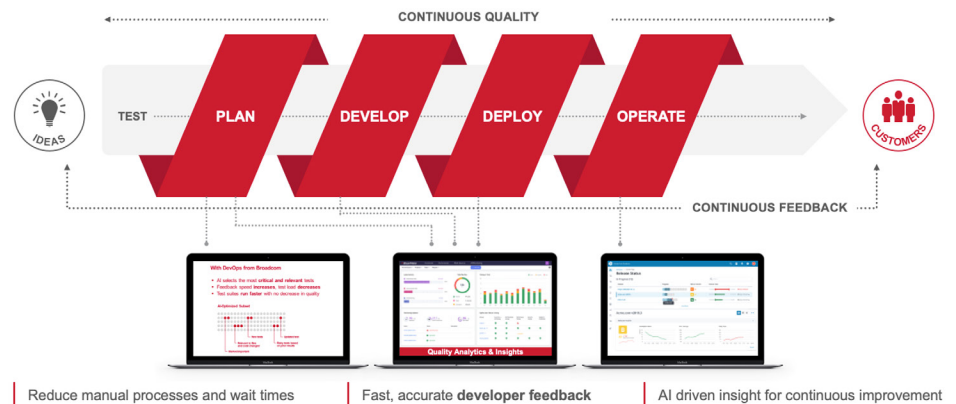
CONTINUOUS QUALITY

TEST

PLAN

DEVELOP

DEPLOY

OPERATE

IDEAS

CUSTOMERS

CONTINUOUS FEEDBACK

With DevOps from Broadcom

• AI selects the most critical and relevant tests
• Feedback speed increases, test load decreases
• Test suites run faster with no decrease in quality

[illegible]

Quality Analytics & Insights

Release Status

Reduce manual processes and wait times

Fast, accurate developer feedback

AI driven insight for continuous improvement